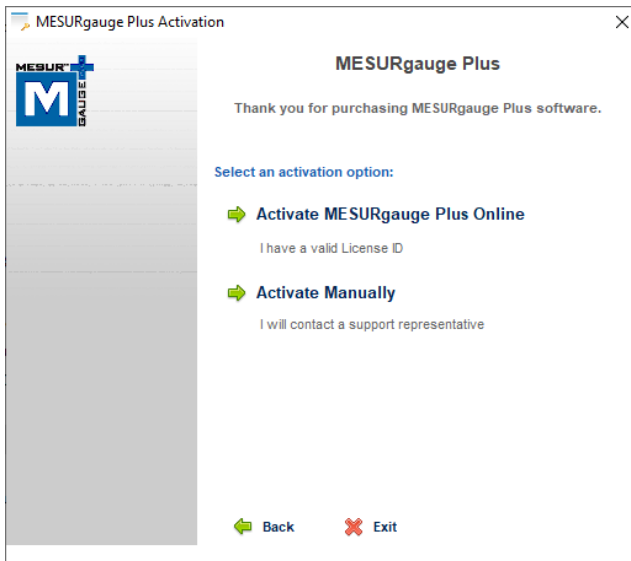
MESURgauge Plus Activation

MESUR™ M GAUGE

MESURgauge Plus

Thank you for purchasing MESURgauge Plus software.

Select an activation option:

Activate MESURgauge Plus Online

I have a valid License ID

Activate Manually

I will contact a support representative

Back

Exit